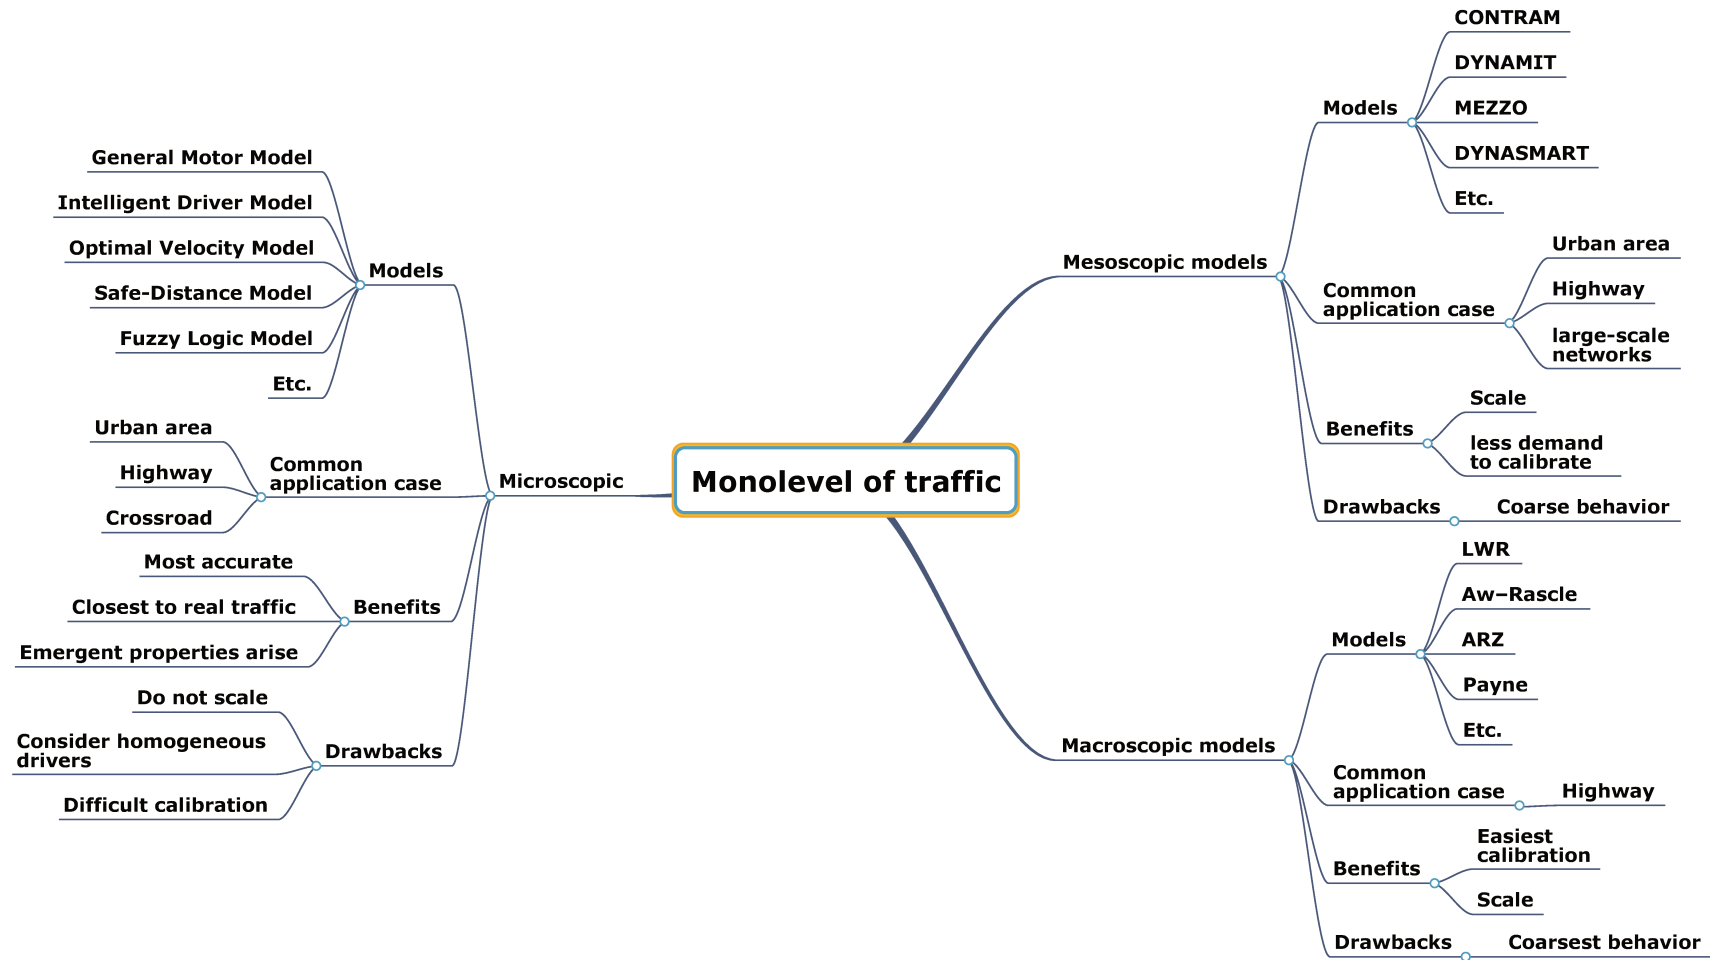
Monolevel of traffic

Microscopic

Models
General Motor Model
Intelligent Driver Model
Optimal Velocity Model
Safe-Distance Model
Fuzzy Logic Model
Etc.

Common application case
Urban area
Highway
Crossroad

Benefits
Most accurate
Closest to real traffic
Emergent properties arise

Drawbacks
Do not scale
Consider homogeneous drivers
Difficult calibration

Mesoscopic models

Models
CONTRAM
DYNAMIT
MEZZO
DYNASMART
Etc.

Common application case
Urban area
Highway
large-scale networks

Benefits
Scale
less demand to calibrate

Drawbacks
Coarse behavior

Macroscopic models

Models
LWR
Aw–Rascle
ARZ
Payne
Etc.

Common application case
Highway

Benefits
Easiest calibration
Scale

Drawbacks
Coarsest behavior